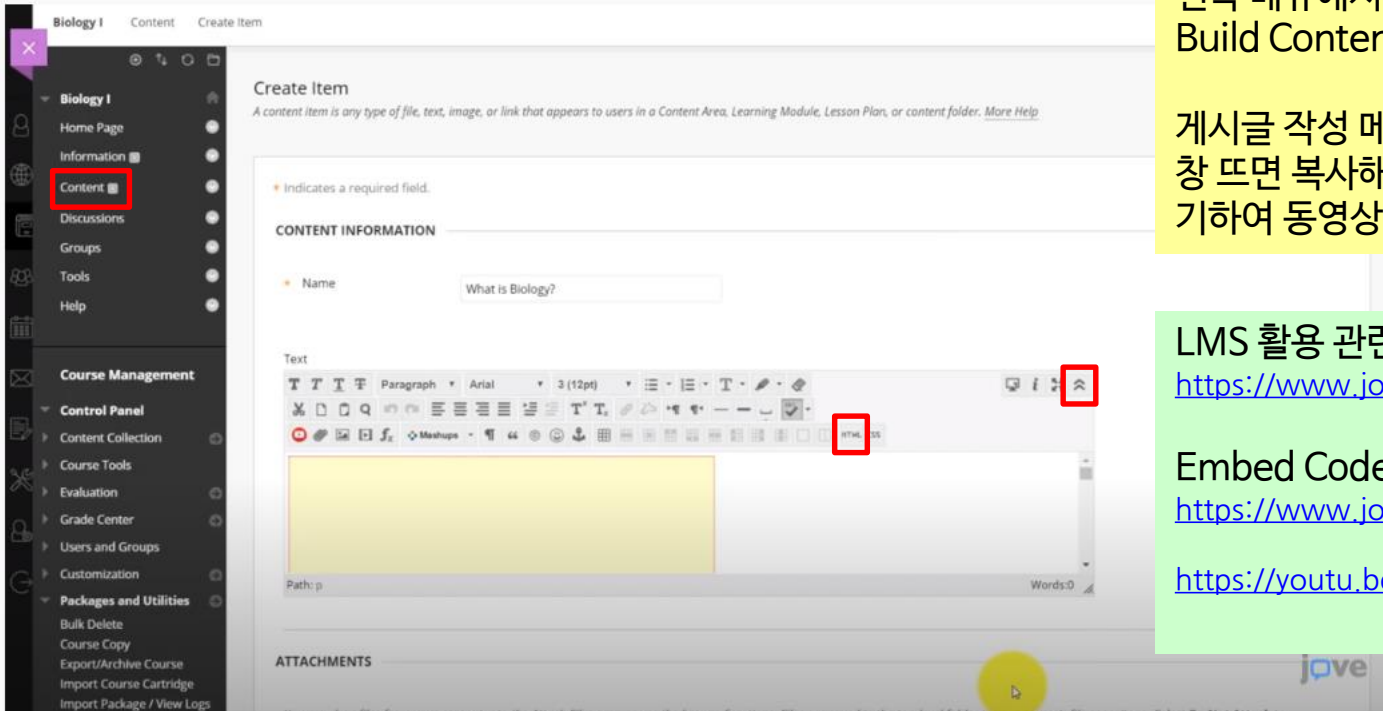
Biology I Content Create Item

Biology I
Home Page
Information
Content
Discussions
Groups
Tools
Help

Course Management
Control Panel
Content Collection
Course Tools
Evaluation
Grade Center
Users and Groups
Customization
Packages and Utilities
Bulk Delete
Course Copy
Export/Archive Course
Import Course Cartridge
Import Package / View Logs

Create Item
A content item is any type of file, text, image, or link that appears to users in a Content Area, Learning Module, Lesson Plan, or content folder. More Help

* Indicates a required field.

CONTENT INFORMATION

* Name What is Biology?

Text
Paragraph Arial 3 (12pt)
Mashups HTML CSS
Path: p Words:0

ATTACHMENTS

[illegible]
Build Conten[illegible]

게시글 작성 머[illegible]
창 뜨면 복사하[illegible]
기하여 동영상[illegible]

LMS 활용 관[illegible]
https://www.jo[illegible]

Embed Code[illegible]
https://www.jo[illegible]

https://youtu.b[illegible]

jove